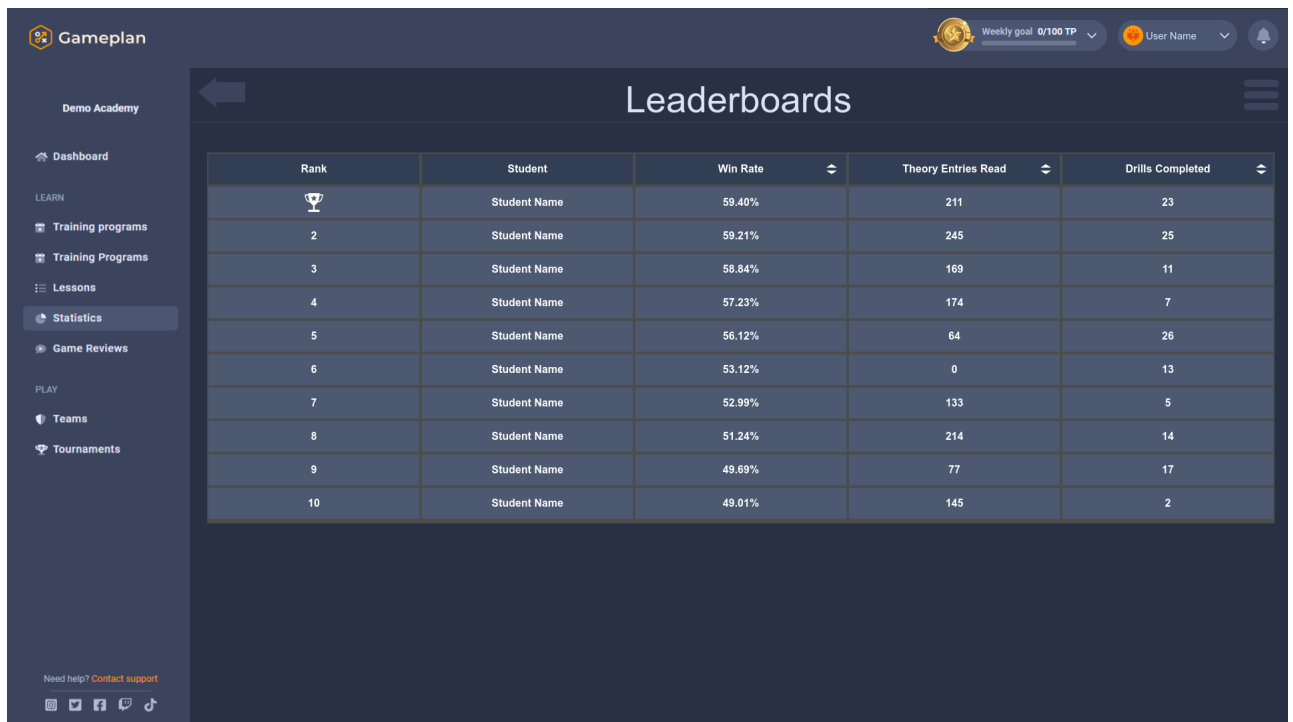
Gameplan

Weekly goal 0/100 TP

User Name

Demo Academy

Dashboard

LEARN

Training programs

Training Programs

Lessons

Statistics

Game Reviews

PLAY

Teams

Tournaments

Need help? Contact support

Leaderboards

| Rank | Student | Win Rate | Theory Entries Read | Drills Completed |
|---|---|---|---|---|
| | Student Name | 59.40% | 211 | 23 |
| 2 | Student Name | 59.21% | 245 | 25 |
| 3 | Student Name | 58.84% | 169 | 11 |
| 4 | Student Name | 57.23% | 174 | 7 |
| 5 | Student Name | 56.12% | 64 | 26 |
| 6 | Student Name | 53.12% | 0 | 13 |
| 7 | Student Name | 52.99% | 133 | 5 |
| 8 | Student Name | 51.24% | 214 | 14 |
| 9 | Student Name | 49.69% | 77 | 17 |
| 10 | Student Name | 49.01% | 145 | 2 |